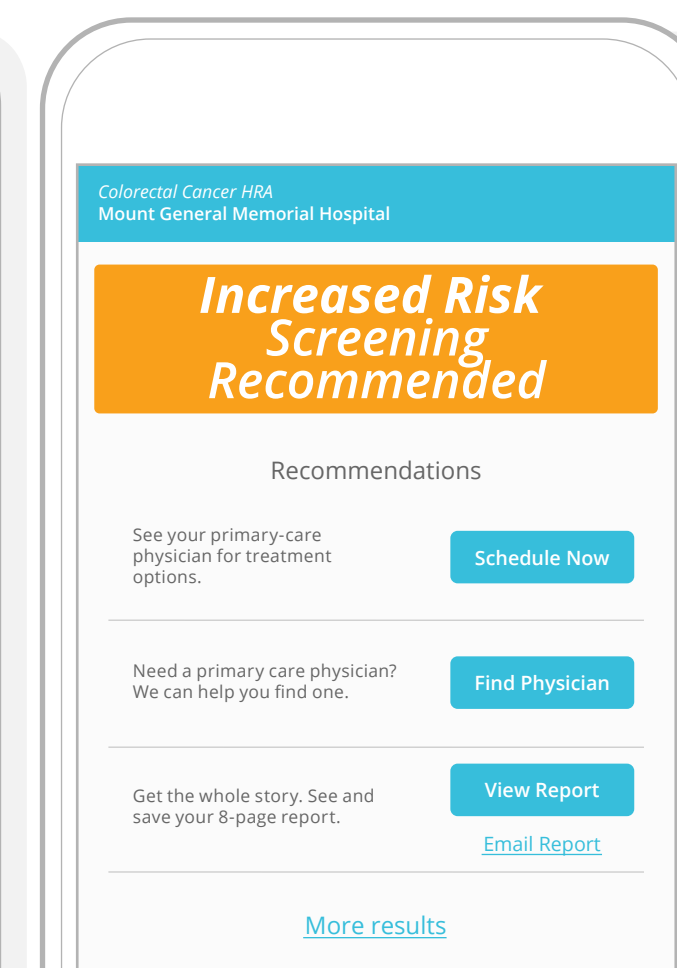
Colorectal Cancer HRA
Mount General Memorial Hospital

Increased Risk
Screening Recommended

Recommendations

See your primary-care physician for treatment options.

Schedule Now

Need a primary care physician? We can help you find one.

Find Physician

Get the whole story. See and save your 8-page report.

View Report

Email Report

More results